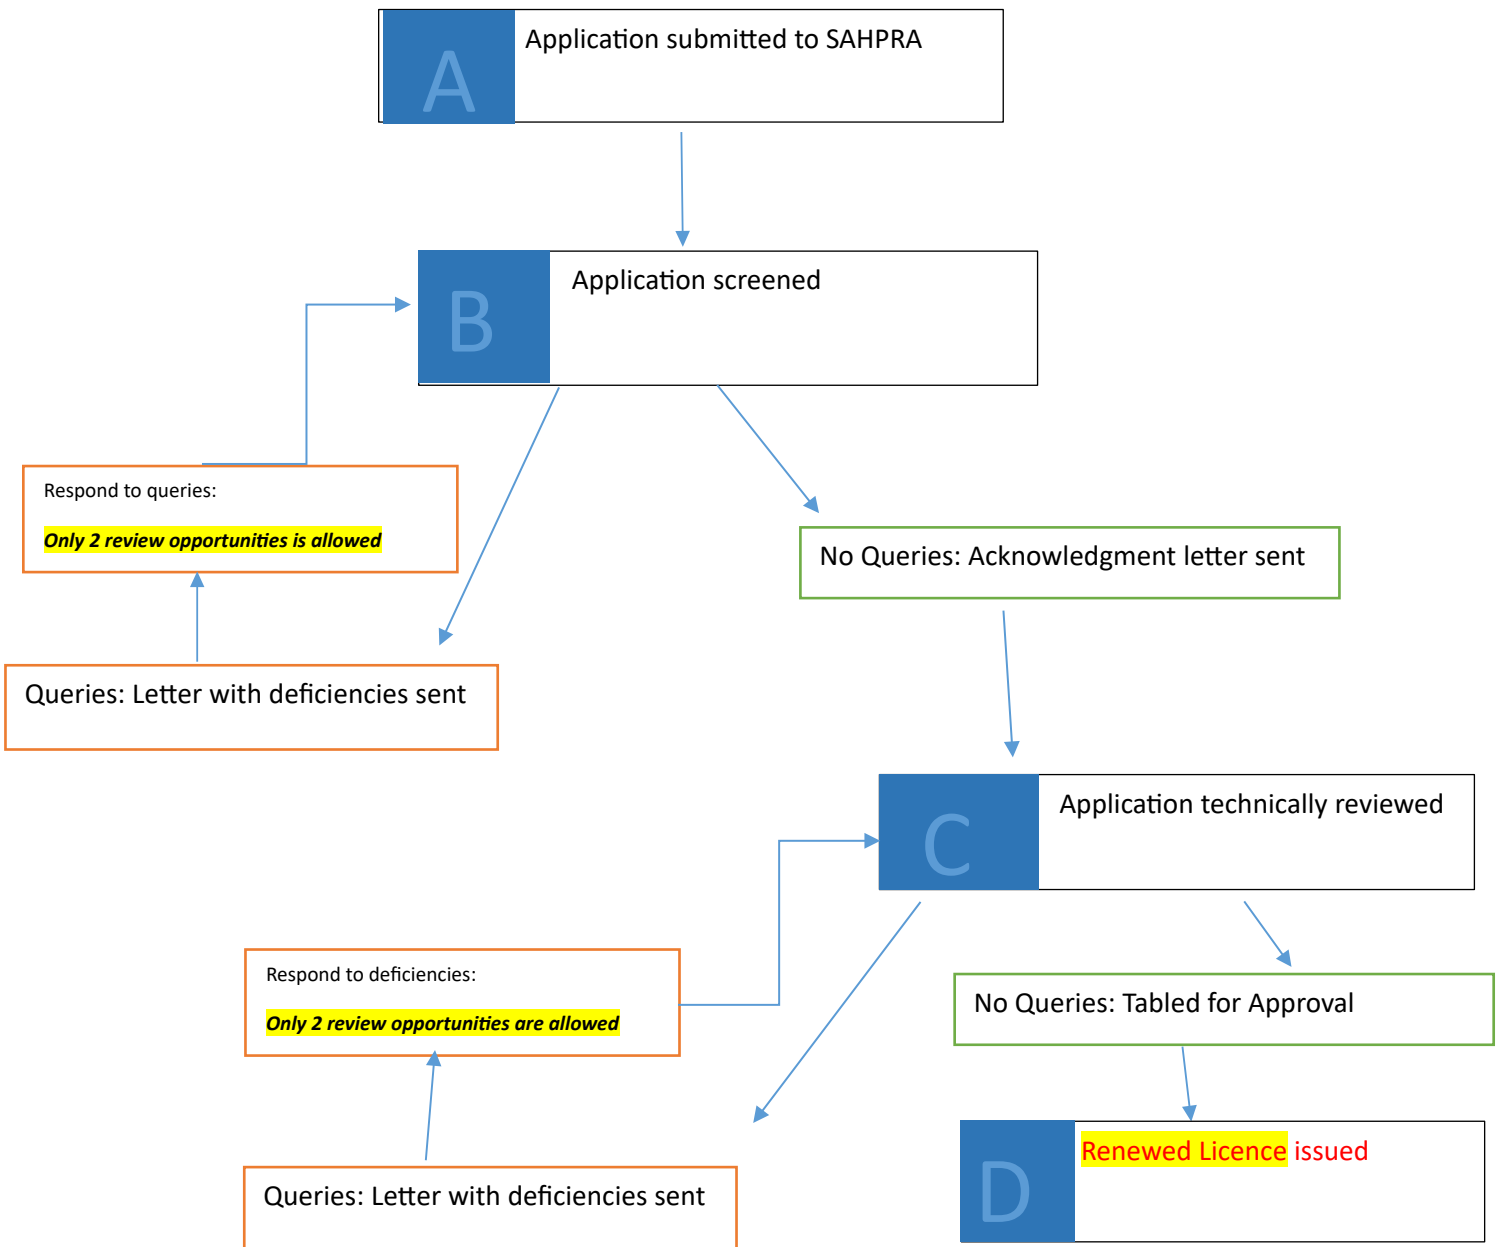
A Application submitted to SAHPRA

B Application screened

Respond to queries:

Only 2 review opportunities is allowed

No Queries: Acknowledgment letter sent

Queries: Letter with deficiencies sent

C Application technically reviewed

Respond to deficiencies:

Only 2 review opportunities are allowed

No Queries: Tabled for Approval

Queries: Letter with deficiencies sent

D Renewed Licence issued